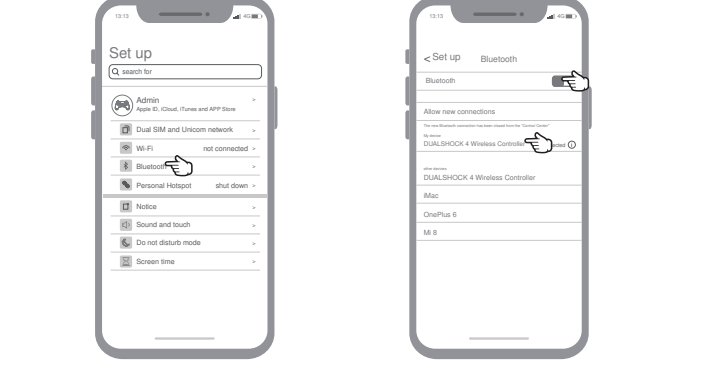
13:13 4G

Set up

search for

Admin
Apple ID, iCloud, iTunes and APP Store >

Dual SIM and Unicom network >

Wi-Fi not connected >

Bluetooth >

Personal Hotspot shut down >

Notice >

Sound and touch >

Do not disturb mode >

Screen time >

13:13 4G

< Set up Bluetooth

Bluetooth

Allow new connections

The new Bluetooth connection has been closed from the "Control Center"

My device

DUALSHOCK 4 Wireless Controller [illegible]cted ⓘ

other devices

DUALSHOCK 4 Wireless Controller

iMac

OnePlus 6

Mi 8